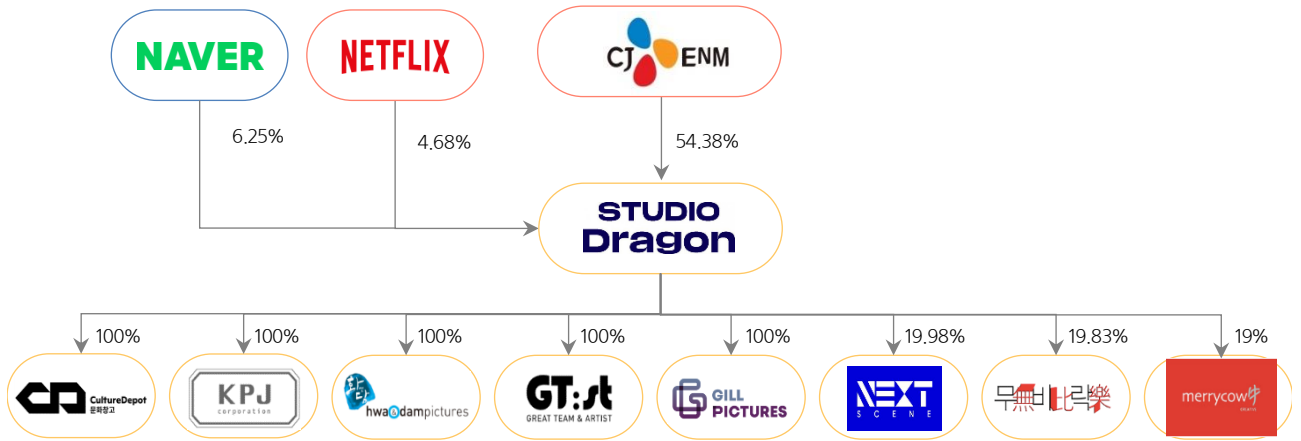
NAVER

NETFLIX

CJ ENM

6.25%

4.68%

54.38%

STUDIO Dragon

100%

100%

100%

100%

100%

19.98%

19.83%

19%

CultureDepot 문화창고

KPJ corporation

hwa&dampictures

GT:st GREAT TEAM & ARTIST

GILL PICTURES

NEXT SCENE

무비락

merrycow